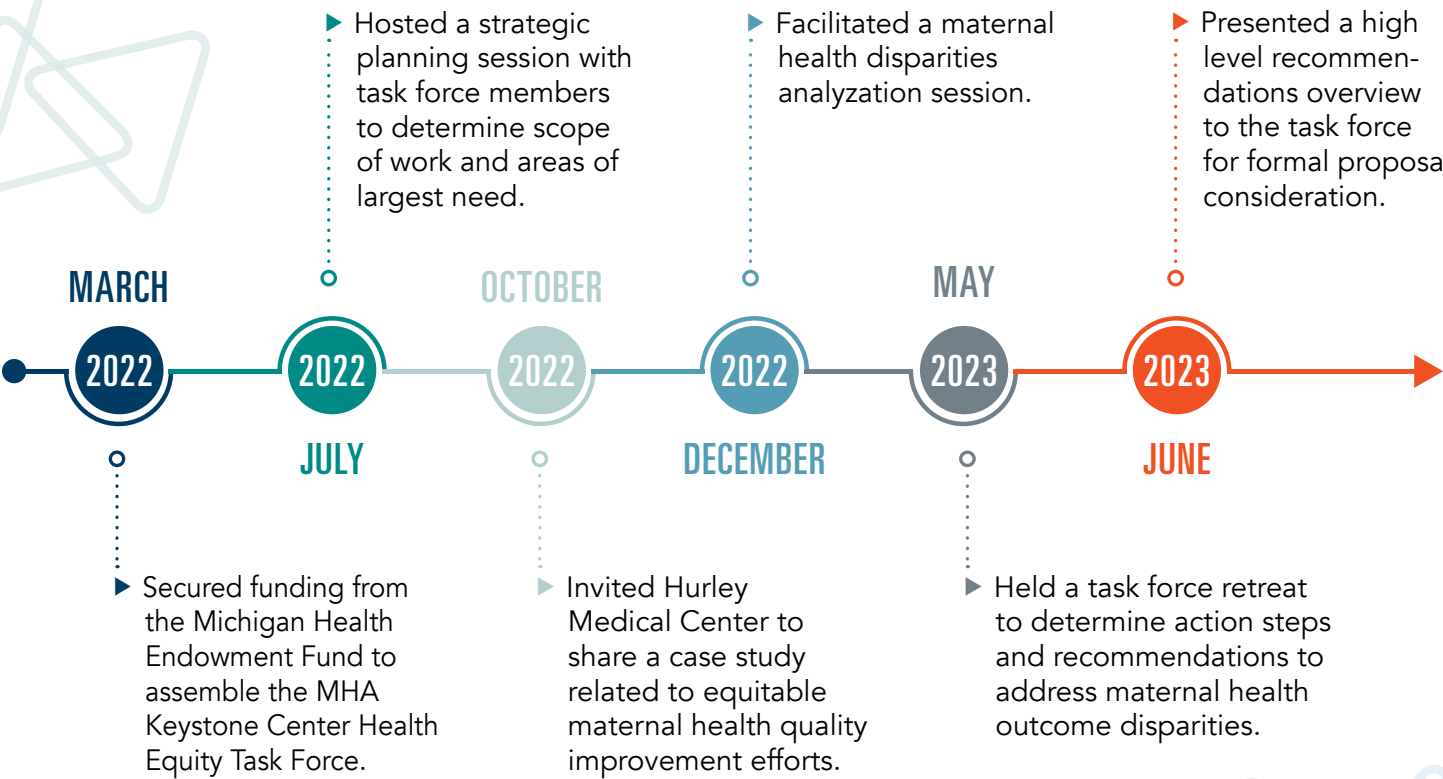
Hosted a strategic planning session with task force members to determine scope of work and areas of largest need.

Facilitated a maternal health disparities analyzation session.

Presented a high level recommendations overview to the task force for formal proposa consideration.

MARCH
2022

2022
JULY

OCTOBER
2022

2022
DECEMBER

MAY
2023

2023
JUNE

Secured funding from the Michigan Health Endowment Fund to assemble the MHA Keystone Center Health Equity Task Force.

Invited Hurley Medical Center to share a case study related to equitable maternal health quality improvement efforts.

Held a task force retreat to determine action steps and recommendations to address maternal health outcome disparities.